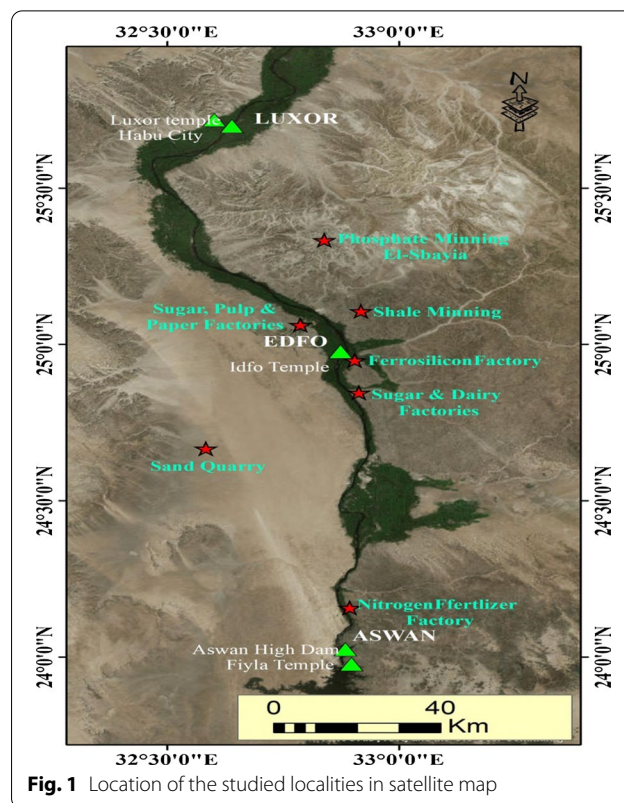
32°30'0''E
33°0'0''E

N

Luxor temple
Habu City
LUXOR

25°30'0''N
25°30'0''N

Phosphate Minning
El-Sbayia

Sugar, Pulp &
Paper Factories

Shale Minning

25°0'0''N
25°0'0''N

EDFO
FerrosiliconFactory
Idfo Temple

Sugar & Dairy
Factories

Sand Quarry

24°30'0''N
24°30'0''N

NitrogenFfertlizer
Factory

ASWAN
Aswan High Dam
Fiyla Temple

24°0'0''N
24°0'0''N

0 40
Km

32°30'0''E
33°0'0''E

**Fig. 1** Location of the studied localities in satellite map